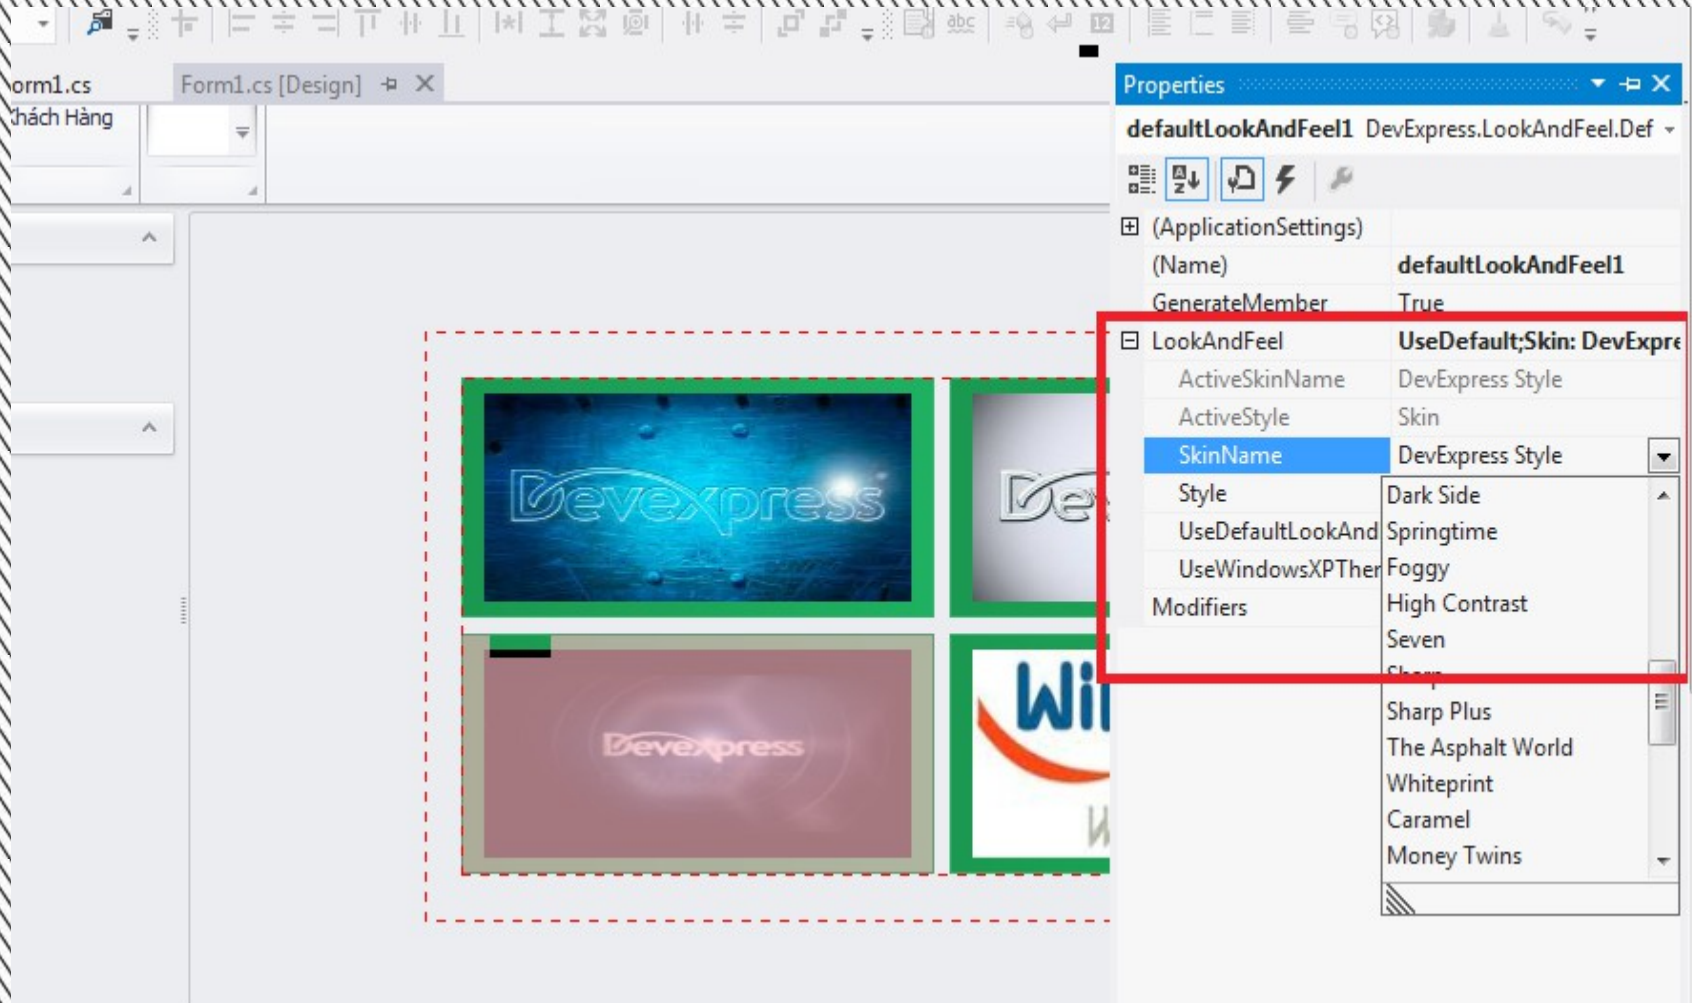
orm1.cs Form1.cs [Design]

Khách Hàng

Devexpress

Dev

Devexpress

Wi

W

Properties

defaultLookAndFeel1 DevExpress.LookAndFeel.Def

| | |
|---|---|
| (ApplicationSettings) | |
| (Name) | defaultLookAndFeel1 |
| GenerateMember | True |
| LookAndFeel | UseDefault;Skin: DevExpre |
| ActiveSkinName | DevExpress Style |
| ActiveStyle | Skin |
| SkinName | DevExpress Style |
| Style | |
| UseDefaultLookAnd | |
| UseWindowsXPTher | |
| Modifiers | |

Dark Side
Springtime
Foggy
High Contrast
Seven
Sharp
Sharp Plus
The Asphalt World
Whiteprint
Caramel
Money Twins